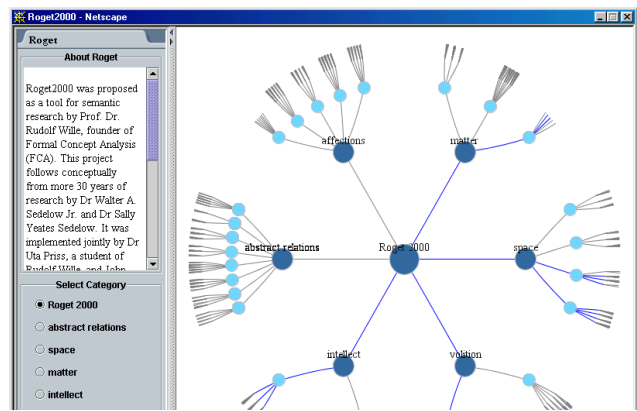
Roget2000 - Netscape

Roget

About Roget

Roget2000 was proposed as a tool for semantic research by Prof. Dr. Rudolf Wille, founder of Formal Concept Analysis (FCA). This project follows conceptually from more 30 years of research by Dr Walter A. Sedelow Jr. and Dr Sally Yeates Sedelow. It was implemented jointly by Dr Uta Priss, a student of Rudolf Wille, and John

Select Category

Roget 2000

abstract relations

space

matter

intellect

affections

matter

abstract relations

Roget 2000

space

intellect

volition